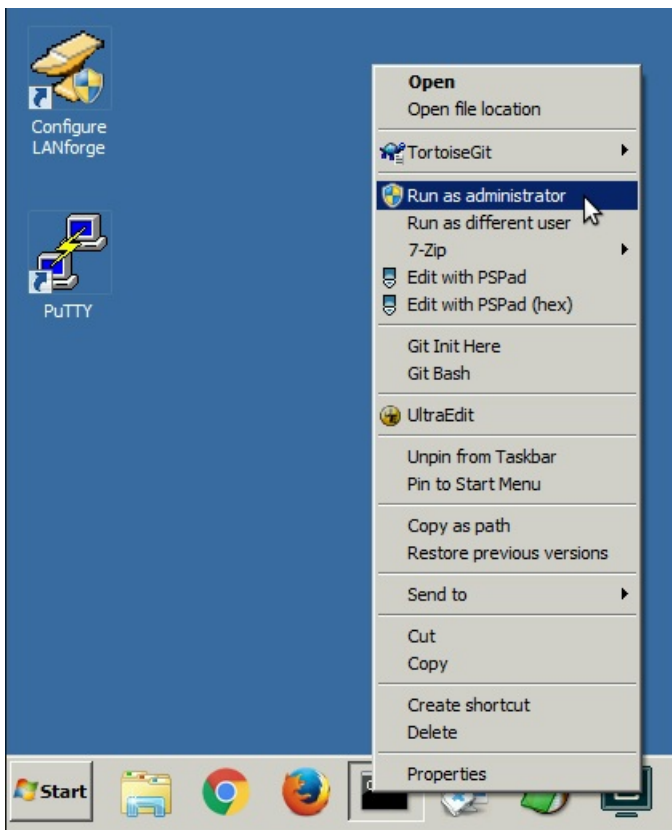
Configure LANforge

PuTTY

Open
Open file location

TortoiseGit

Run as administrator
Run as different user
7-Zip
Edit with PSPad
Edit with PSPad (hex)

Git Init Here
Git Bash

UltraEdit

Unpin from Taskbar
Pin to Start Menu

Copy as path
Restore previous versions

Send to

Cut
Copy

Create shortcut
Delete

Properties

Start